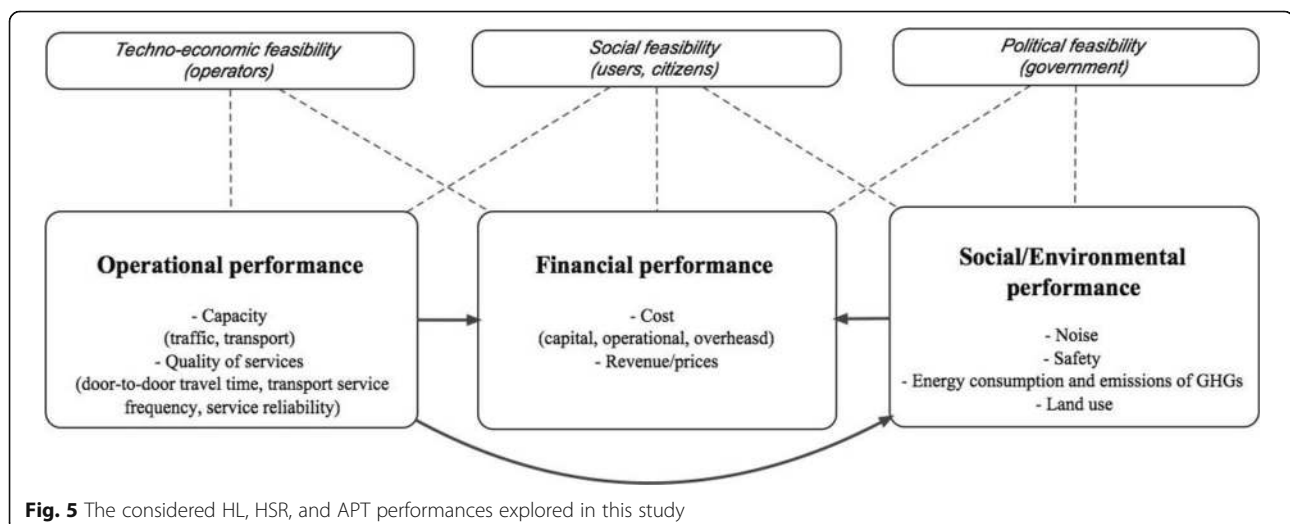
Techno-economic feasibility (operators)

Social feasibility (users, citizens)

Political feasibility (government)

Operational performance

- Capacity (traffic, transport)
- Quality of services (door-to-door travel time, transport service frequency, service reliability)

Financial performance

- Cost (capital, operational, overheasd)
- Revenue/prices

Social/Environmental performance

- Noise
- Safety
- Energy consumption and emissions of GHGs
- Land use

Fig. 5 The considered HL, HSR, and APT performances explored in this study